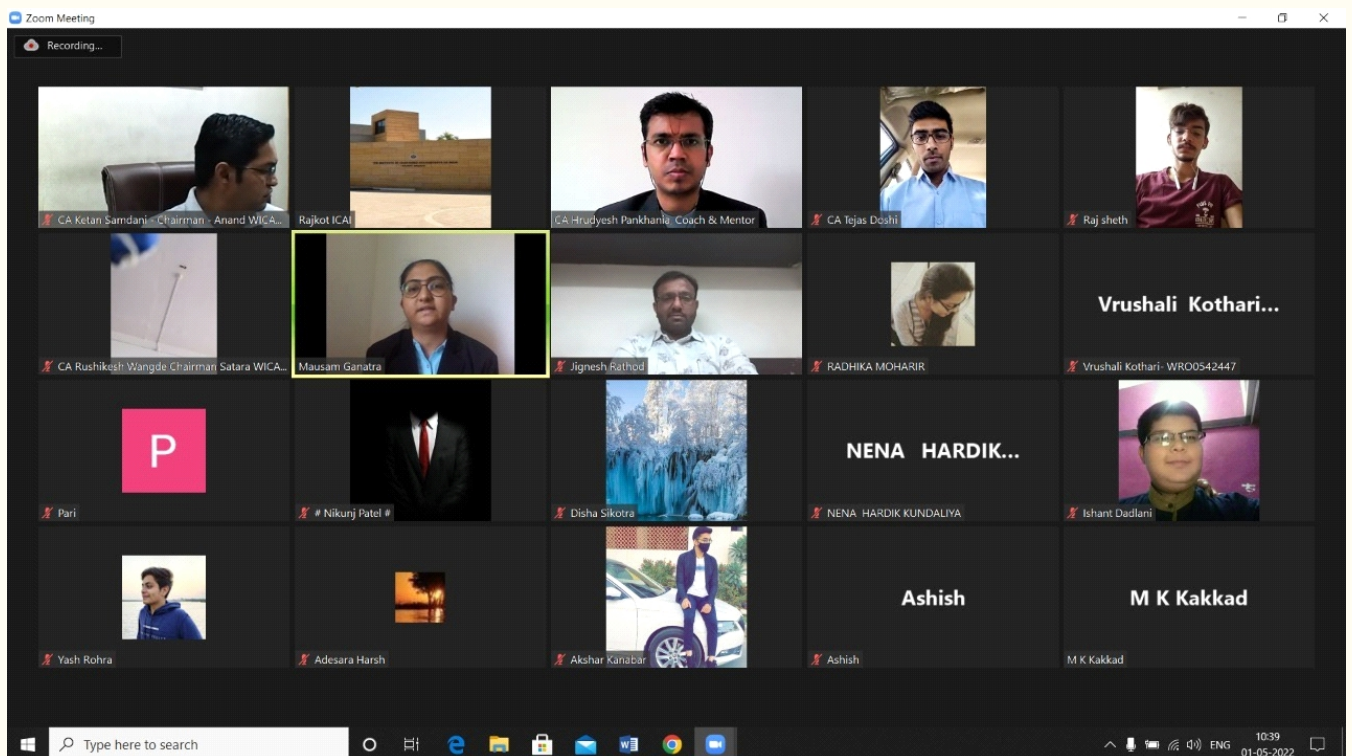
Zoom Meeting

Recording...

CA Ketan Samdani - Chairman - Anand WICA...

Rajkot ICAI

CA Hrudyesh Pankhania, Coach & Mentor

CA Tejas Doshi

Raj sheth

CA Rushikesh Wangde Chairman Satara WICA...

Mausam Ganatra

Jignesh Rathod

RADHIKA MOHARIR

Vrushali Kothari...

Vrushali Kothari- WRO0542447

P

Pari

# Nikunj Patel #

Disha Sikotra

NENA HARDIK...

NENA HARDIK KUNDALIYA

Ishant Dadlani

Yash Rohra

Adesara Harsh

Akshar Kanabar

Ashish

Ashish

M K Kakkad

M K Kakkad

Type here to search

ENG

10:39
01-05-2022